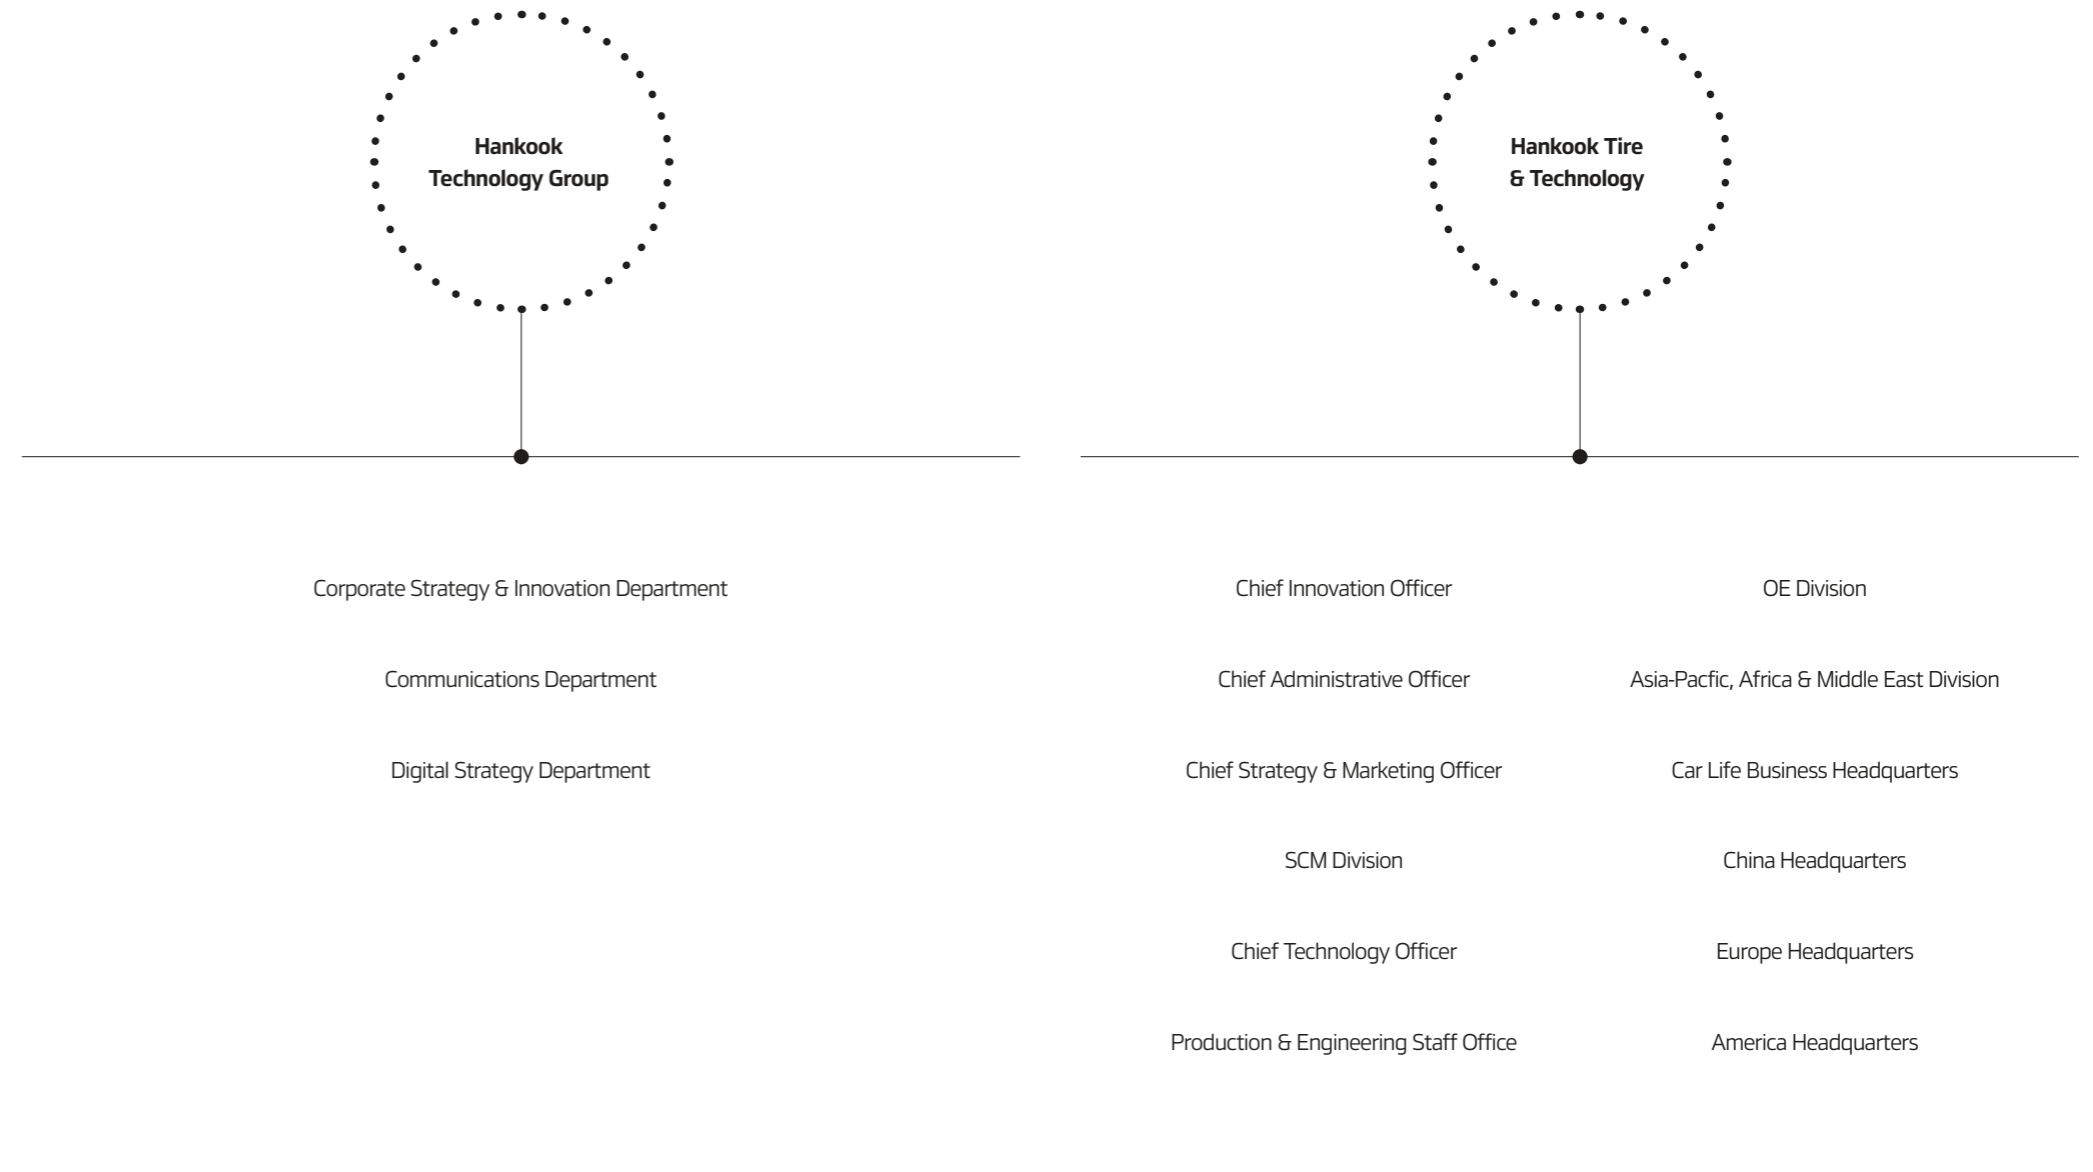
Hankook Technology Group

Corporate Strategy & Innovation Department

Communications Department

Digital Strategy Department

Hankook Tire & Technology

Chief Innovation Officer

Chief Administrative Officer

Chief Strategy & Marketing Officer

SCM Division

Chief Technology Officer

Production & Engineering Staff Office

OE Division

Asia-Pacfic, Africa & Middle East Division

Car Life Business Headquarters

China Headquarters

Europe Headquarters

America Headquarters